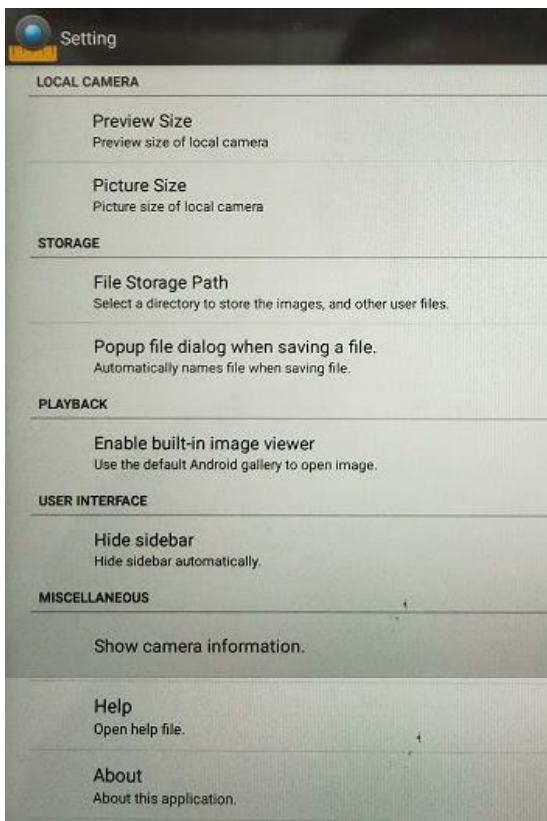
Setting

LOCAL CAMERA

Preview Size
Preview size of local camera

Picture Size
Picture size of local camera

STORAGE

File Storage Path
Select a directory to store the images, and other user files.

Popup file dialog when saving a file.
Automatically names file when saving file.

PLAYBACK

Enable built-in image viewer
Use the default Android gallery to open image.

USER INTERFACE

Hide sidebar
Hide sidebar automatically.

MISCELLANEOUS

Show camera information.

Help
Open help file.

About
About this application.